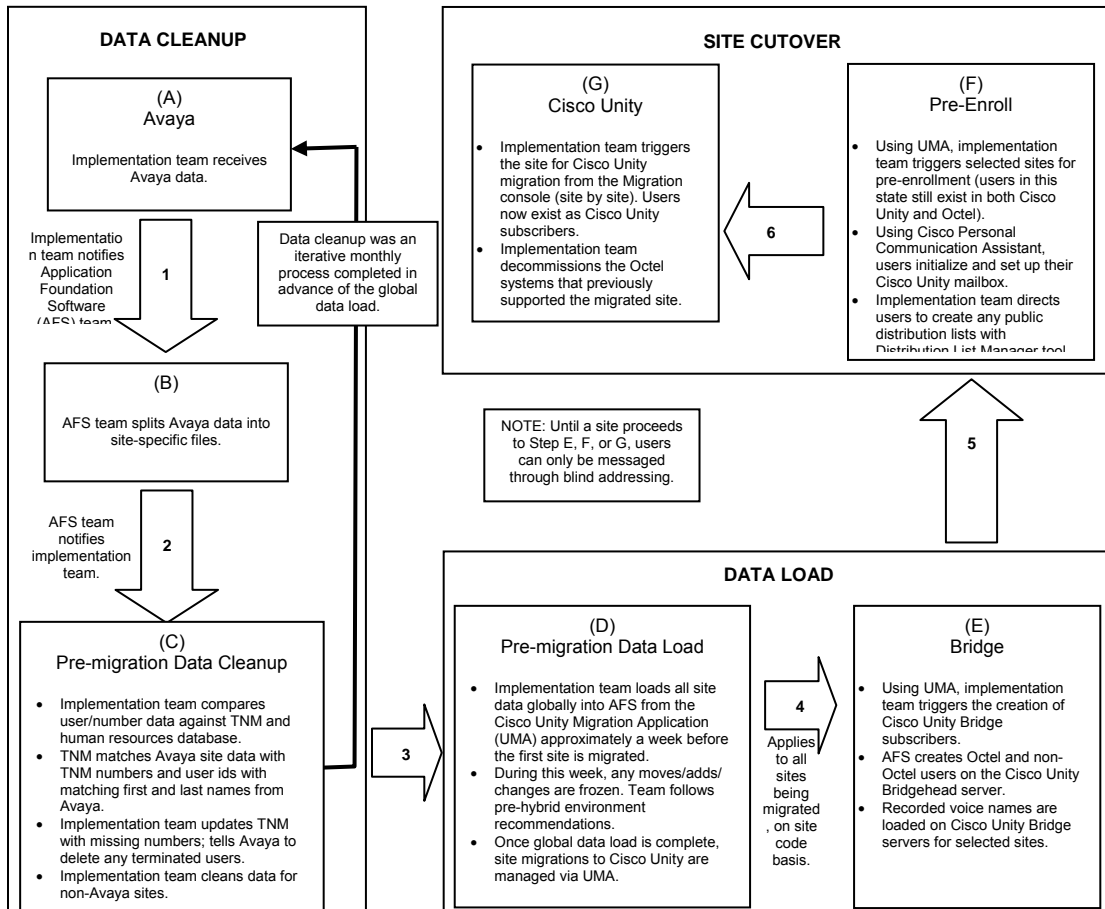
DATA CLEANUP

(A)
Avaya

Implementation team receives Avaya data.

Implementation team notifies Application Foundation Software (AFS) team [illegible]

1

Data cleanup was an iterative monthly process completed in advance of the global data load.

(B)

AFS team splits Avaya data into site-specific files.

AFS team notifies implementation team.

2

(C)
Pre-migration Data Cleanup

- Implementation team compares user/number data against TNM and human resources database.
- TNM matches Avaya site data with TNM numbers and user ids with matching first and last names from Avaya.
- Implementation team updates TNM with missing numbers; tells Avaya to delete any terminated users.
- Implementation team cleans data for non-Avaya sites.

SITE CUTOVER

(G)
Cisco Unity

- Implementation team triggers the site for Cisco Unity migration from the Migration console (site by site). Users now exist as Cisco Unity subscribers.
- Implementation team decommissions the Octel systems that previously supported the migrated site.

6

(F)
Pre-Enroll

- Using UMA, implementation team triggers selected sites for pre-enrollment (users in this state still exist in both Cisco Unity and Octel).
- Using Cisco Personal Communication Assistant, users initialize and set up their Cisco Unity mailbox.
- Implementation team directs users to create any public distribution lists with Distribution List Manager tool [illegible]

NOTE: Until a site proceeds to Step E, F, or G, users can only be messaged through blind addressing.

5

DATA LOAD

3

(D)
Pre-migration Data Load

- Implementation team loads all site data globally into AFS from the Cisco Unity Migration Application (UMA) approximately a week before the first site is migrated.
- During this week, any moves/adds/ changes are frozen. Team follows pre-hybrid environment recommendations.
- Once global data load is complete, site migrations to Cisco Unity are managed via UMA.

4

Applies to all sites being migrated , on site code basis.

(E)
Bridge

- Using UMA, implementation team triggers the creation of Cisco Unity Bridge subscribers.
- AFS creates Octel and non-Octel users on the Cisco Unity Bridgehead server.
- Recorded voice names are loaded on Cisco Unity Bridge servers for selected sites.